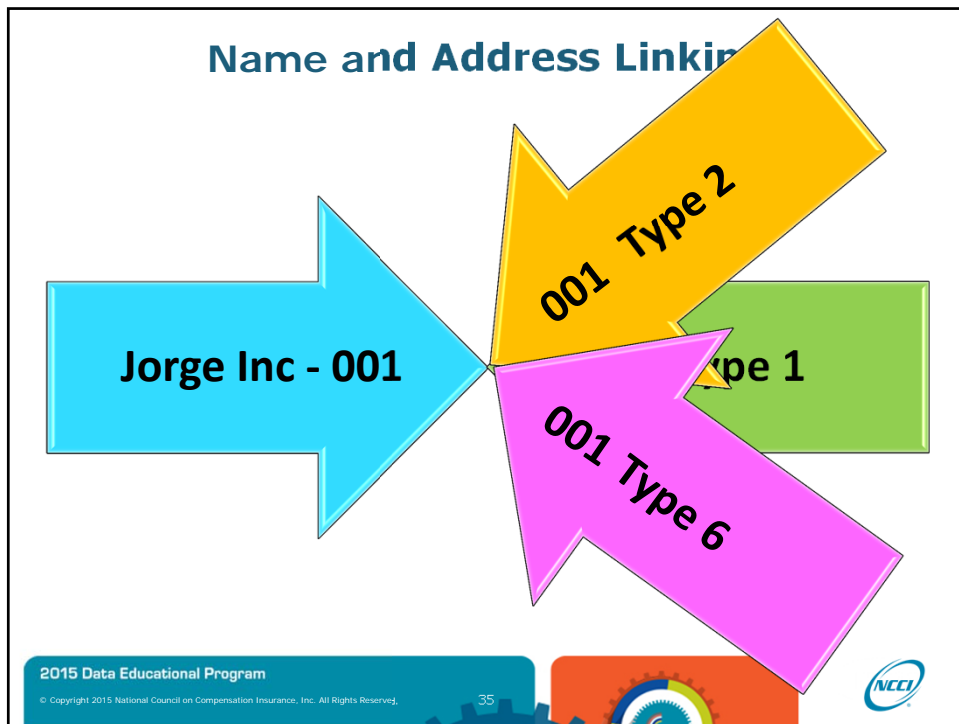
Name and Address Linkin

001 Type 2

Jorge Inc - 001

ype 1

001 Type 6

2015 Data Educational Program

© Copyright 2015 National Council on Compensation Insurance, Inc. All Rights Reserved.

35

NCCI